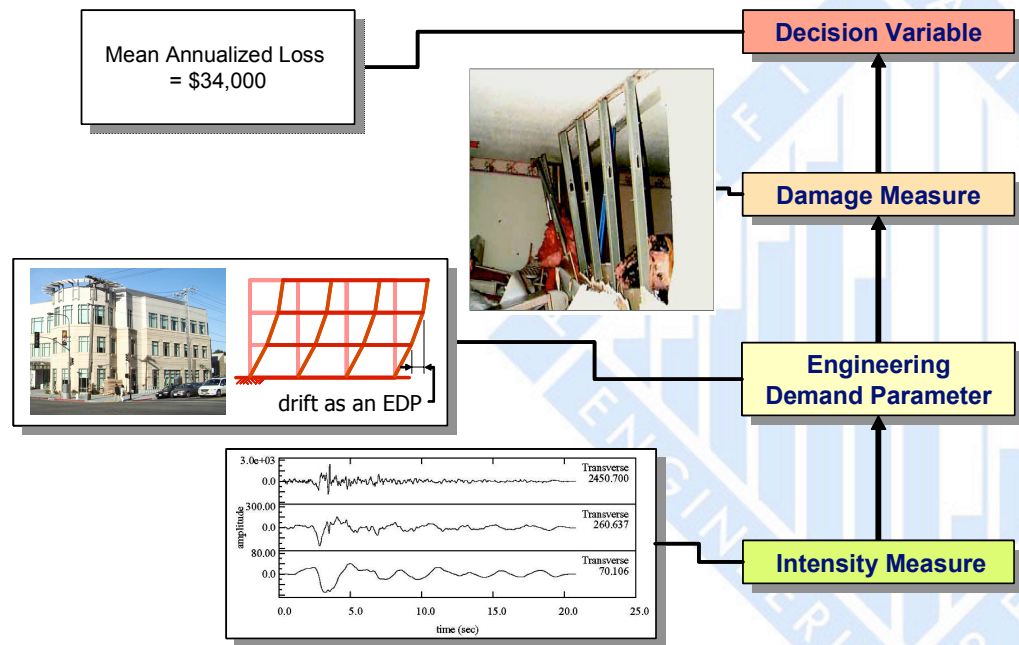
Mean Annualized Loss = $34,000

Decision Variable

Damage Measure

Engineering Demand Parameter

drift as an EDP

Intensity Measure

3.0e+03
0.0
Transverse 2450.700
300.00
0.0
Transverse 260.637
80.00
0.0
Transverse 70.106
amplitude
0.0 5.0 10.0 15.0 20.0 25.0
time (sec)